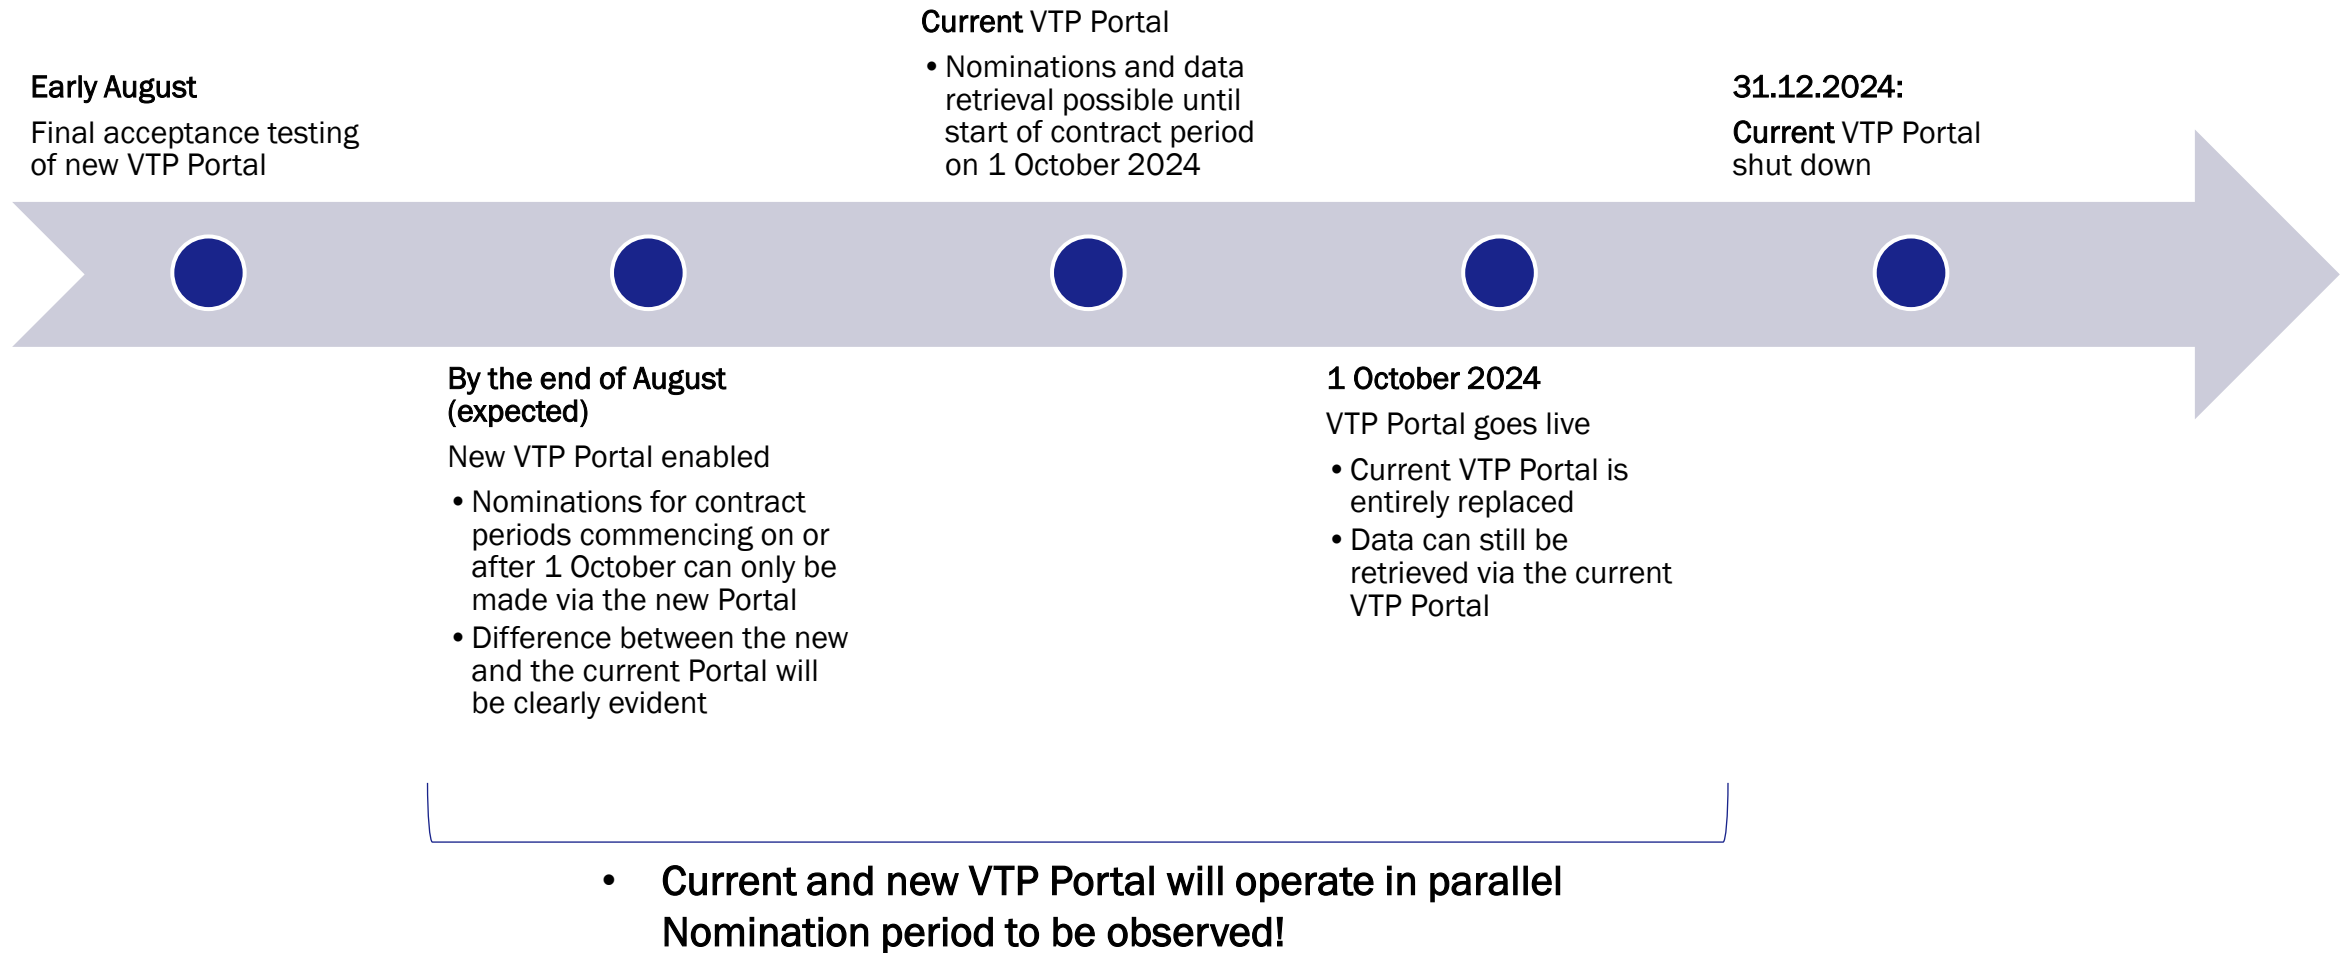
Early August
Final acceptance testing of new VTP Portal

Current VTP Portal
• Nominations and data retrieval possible until start of contract period on 1 October 2024

31.12.2024:
Current VTP Portal shut down

By the end of August (expected)
New VTP Portal enabled
• Nominations for contract periods commencing on or after 1 October can only be made via the new Portal
• Difference between the new and the current Portal will be clearly evident

1 October 2024
VTP Portal goes live
• Current VTP Portal is entirely replaced
• Data can still be retrieved via the current VTP Portal

• Current and new VTP Portal will operate in parallel
Nomination period to be observed!